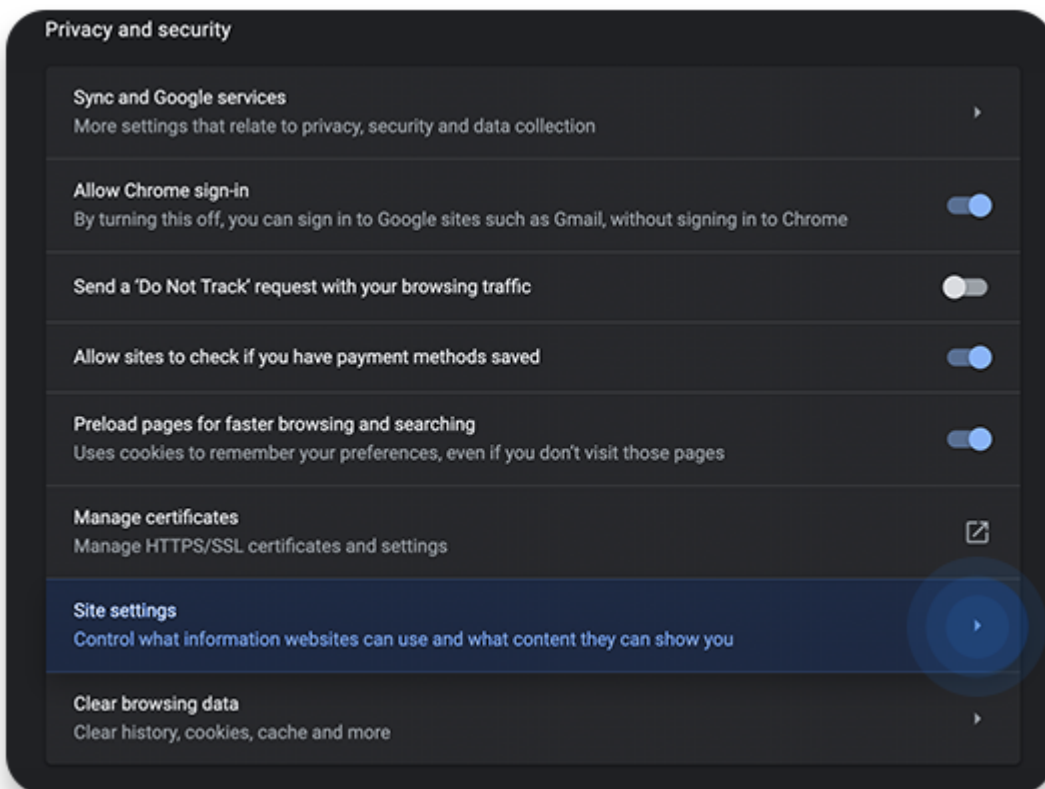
Privacy and security

Sync and Google services
More settings that relate to privacy, security and data collection

Allow Chrome sign-in
By turning this off, you can sign in to Google sites such as Gmail, without signing in to Chrome

Send a 'Do Not Track' request with your browsing traffic

Allow sites to check if you have payment methods saved

Preload pages for faster browsing and searching
Uses cookies to remember your preferences, even if you don't visit those pages

Manage certificates
Manage HTTPS/SSL certificates and settings

Site settings
Control what information websites can use and what content they can show you

Clear browsing data
Clear history, cookies, cache and more